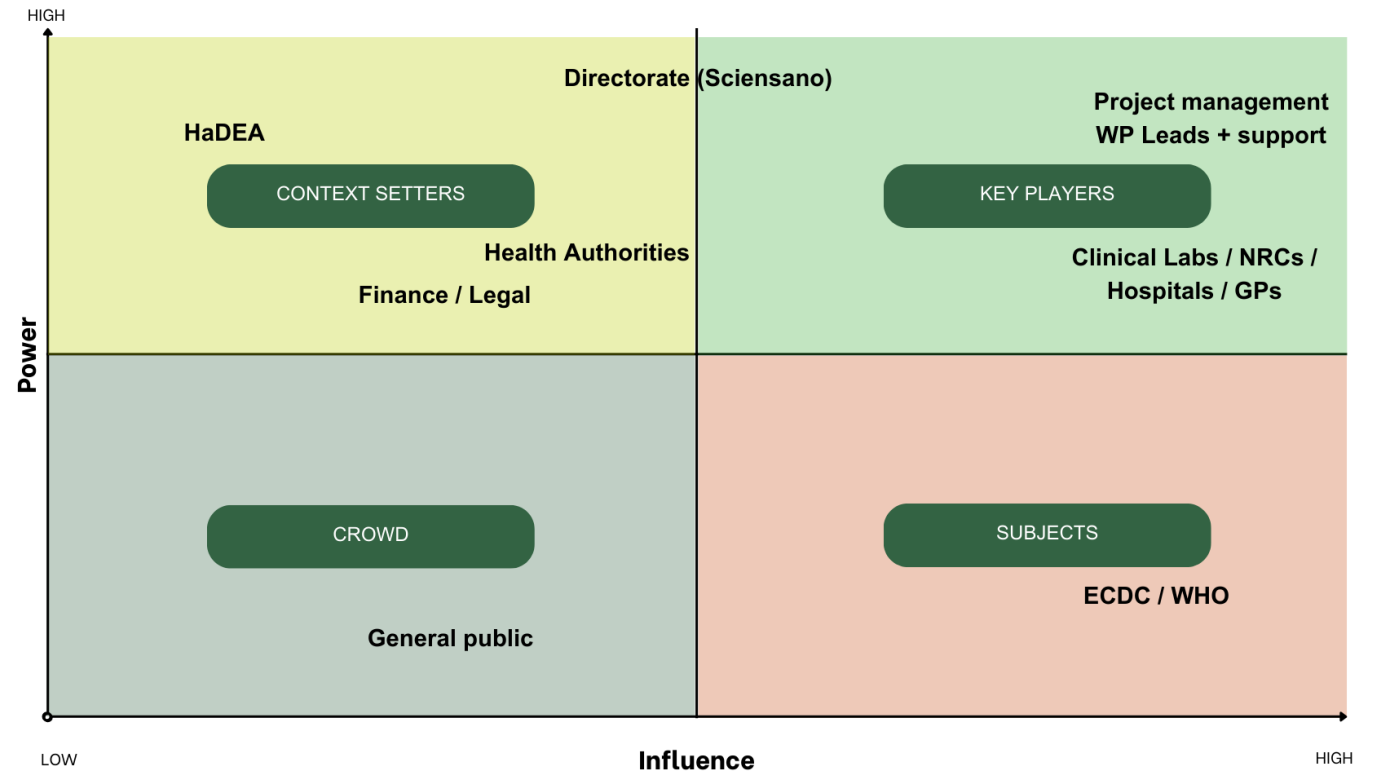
HIGH

Power

Directorate (Sciensano)

HaDEA

CONTEXT SETTERS

Health Authorities

Finance / Legal

Project management
WP Leads + support

KEY PLAYERS

Clinical Labs / NRCs / Hospitals / GPs

CROWD

General public

SUBJECTS

ECDC / WHO

LOW

Influence

HIGH